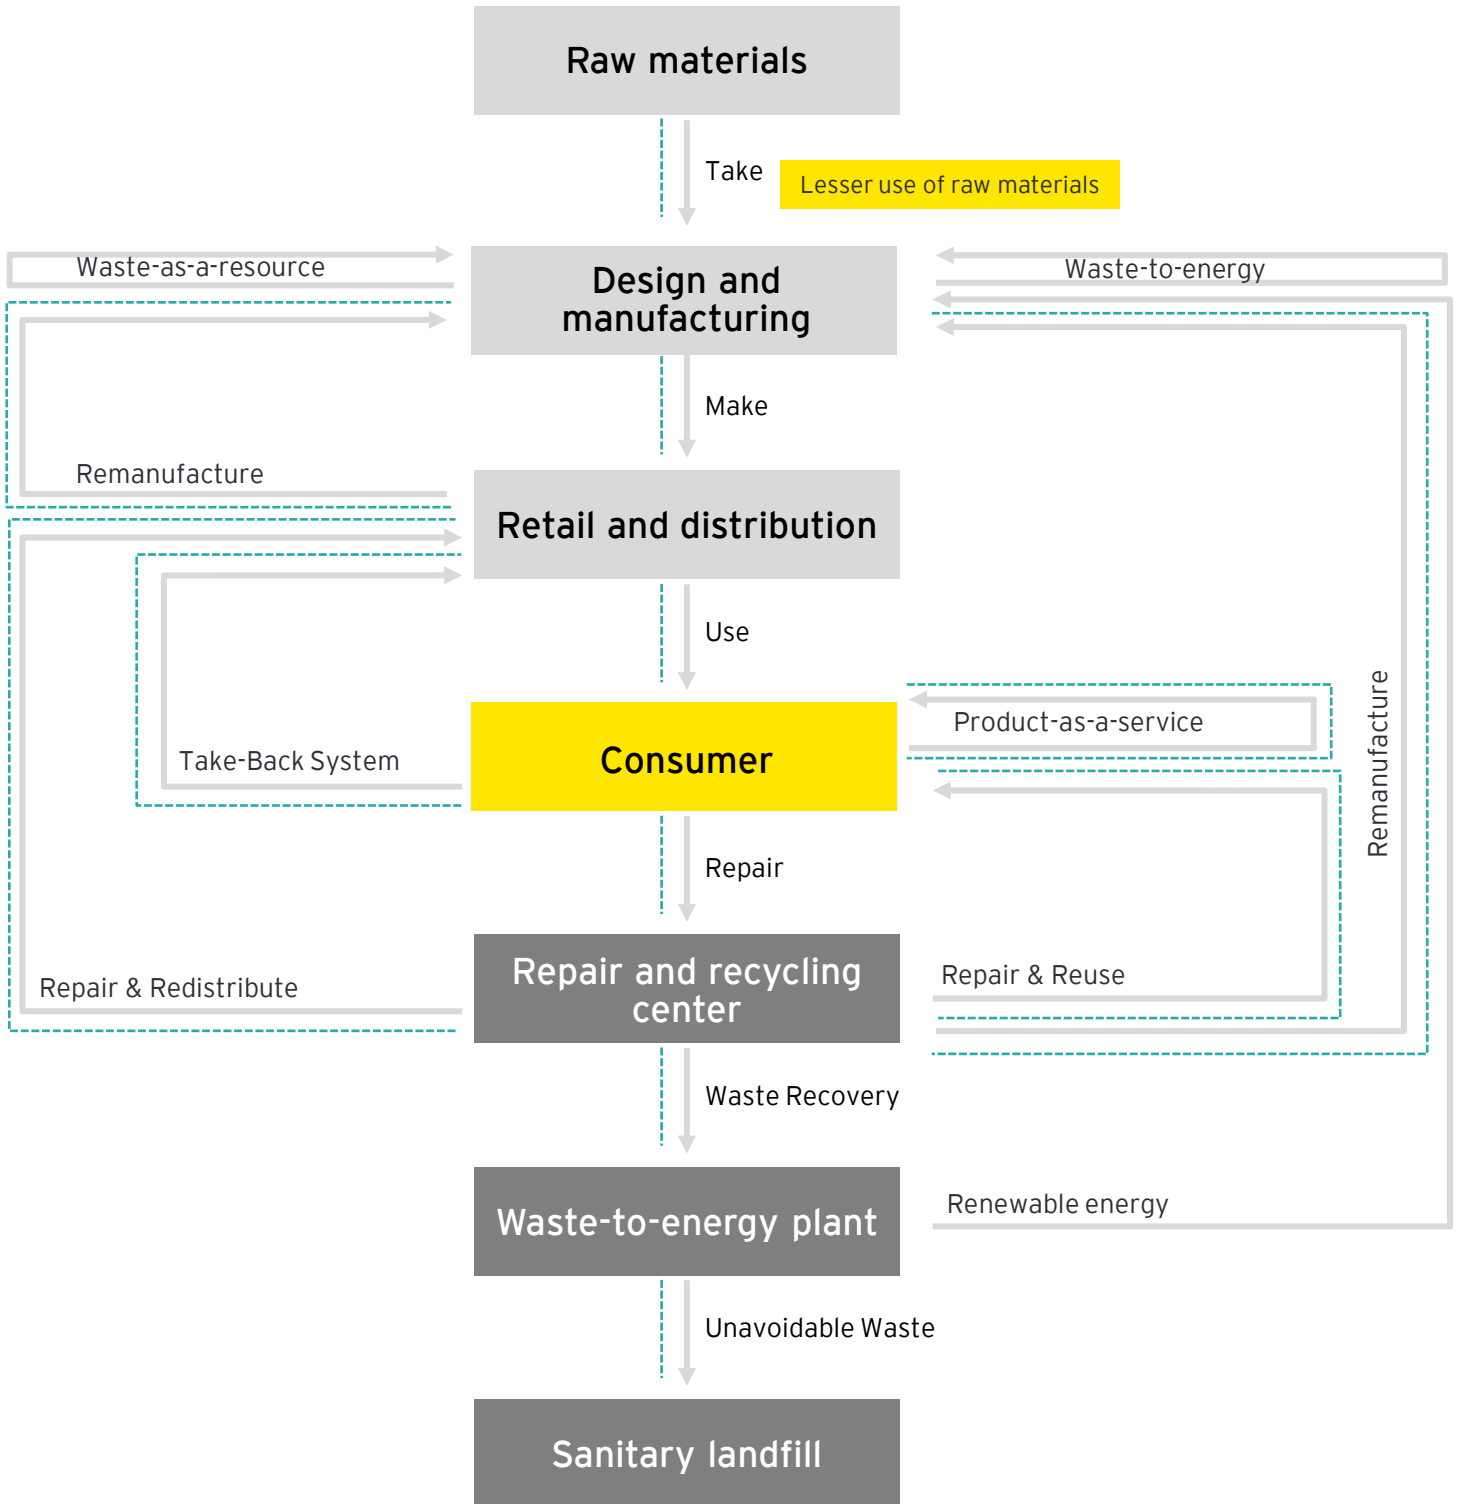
Raw materials

Take

Lesser use of raw materials

Waste-as-a-resource

Design and manufacturing

Waste-to-energy

Make

Remanufacture

Retail and distribution

Use

Product-as-a-service

Remanufacture

Take-Back System

Consumer

Repair

Repair & Redistribute

Repair and recycling center

Repair & Reuse

Waste Recovery

Waste-to-energy plant

Renewable energy

Unavoidable Waste

Sanitary landfill